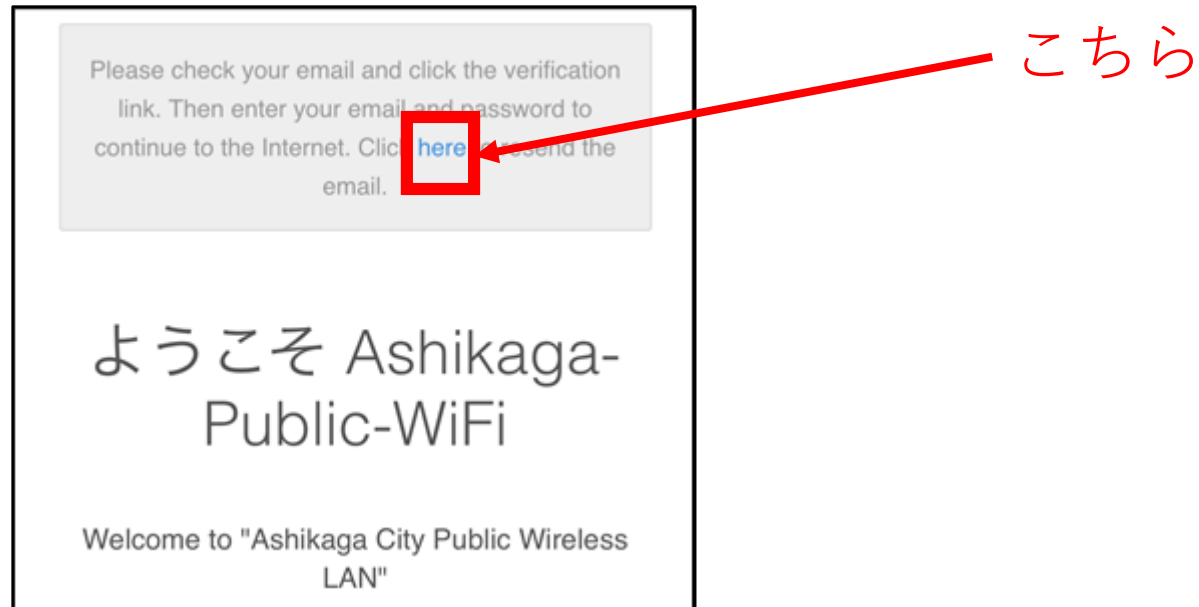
Please check your email and click the verification link. Then enter your email and password to continue to the Internet. Click here to resend the email.

こちら

ようこそ Ashikaga-Public-WiFi

Welcome to "Ashikaga City Public Wireless LAN"